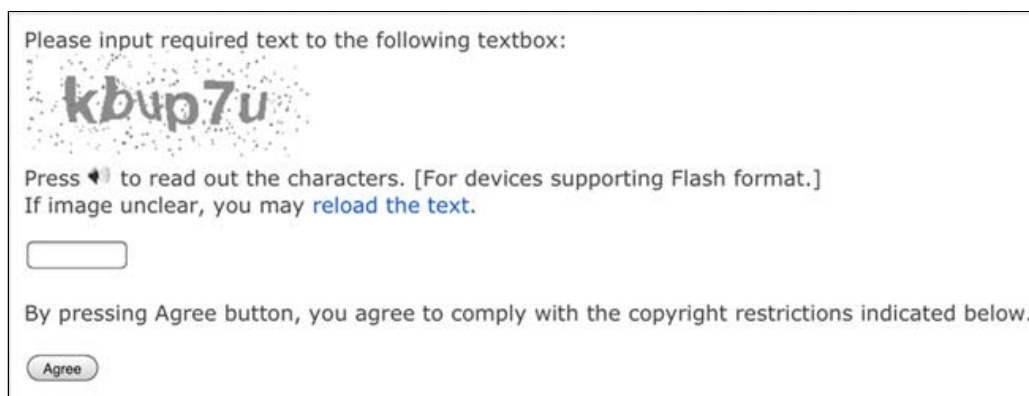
Please input required text to the following textbox:

kbup7u

Press to read out the characters. [For devices supporting Flash format.]
If image unclear, you may reload the text.

By pressing Agree button, you agree to comply with the copyright restrictions indicated below.

Agree